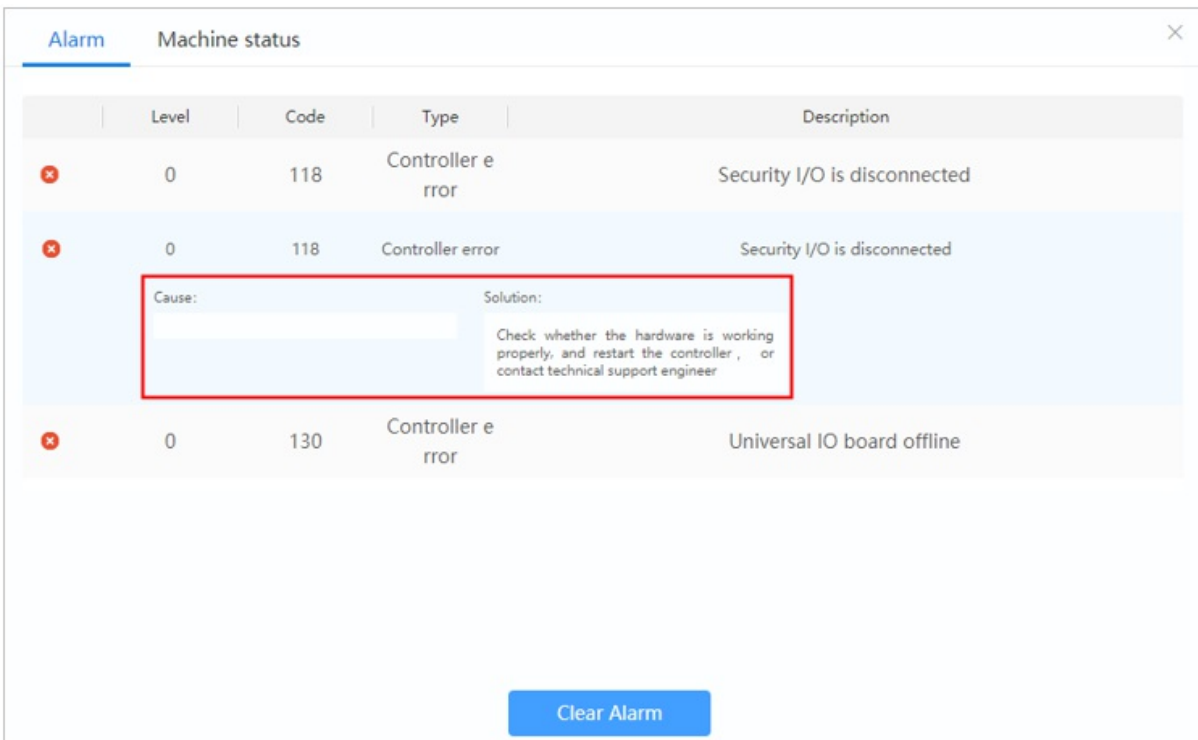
Alarm Machine status

| | Level | Code | Type | Description |
|---|---|---|---|---|
| | 0 | 118 | Controller e rror | Security I/O is disconnected |
| | 0 | 118 | Controller error | Security I/O is disconnected |

Cause:

Solution:

Check whether the hardware is working properly, and restart the controller , or contact technical support engineer

| | Level | Code | Type | Description |
|---|---|---|---|---|
| | 0 | 130 | Controller e rror | Universal IO board offline |

Clear Alarm